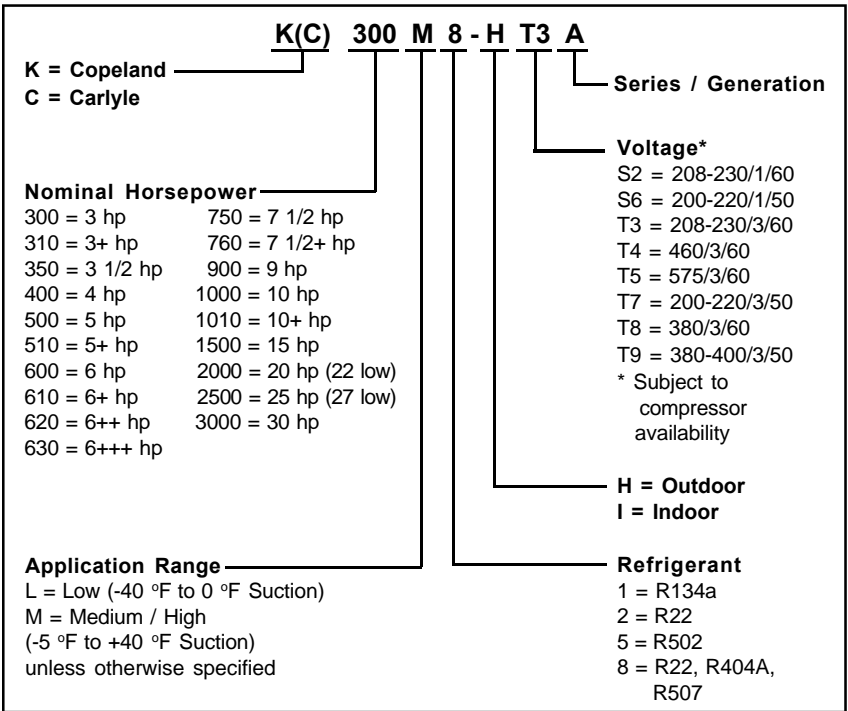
K(C) 300 M 8 - H T3 A

K = Copeland
C = Carlyle

Series / Generation

Voltage*
S2 = 208-230/1/60
S6 = 200-220/1/50
T3 = 208-230/3/60
T4 = 460/3/60
T5 = 575/3/60
T7 = 200-220/3/50
T8 = 380/3/60
T9 = 380-400/3/50
* Subject to compressor availability

Nominal Horsepower
300 = 3 hp
310 = 3+ hp
350 = 3 1/2 hp
400 = 4 hp
500 = 5 hp
510 = 5+ hp
600 = 6 hp
610 = 6+ hp
620 = 6++ hp
630 = 6+++ hp
750 = 7 1/2 hp
760 = 7 1/2+ hp
900 = 9 hp
1000 = 10 hp
1010 = 10+ hp
1500 = 15 hp
2000 = 20 hp (22 low)
2500 = 25 hp (27 low)
3000 = 30 hp

H = Outdoor
I = Indoor

Application Range
L = Low (-40 °F to 0 °F Suction)
M = Medium / High
(-5 °F to +40 °F Suction)
unless otherwise specified

Refrigerant
1 = R134a
2 = R22
5 = R502
8 = R22, R404A, R507